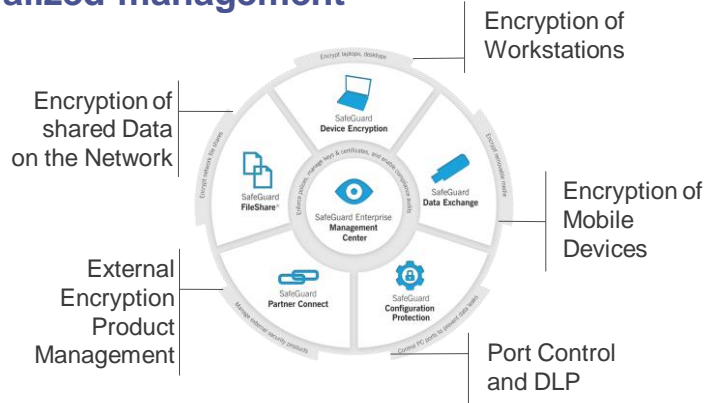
alized Management

Encryption of Workstations

Encryption of shared Data on the Network

Encryption of Mobile Devices

External Encryption Product Management

Port Control and DLP

Encrypt laptops, desktops

SafeGuard
Device Encryption

Encrypt removable media

SafeGuard
Data Exchange

SafeGuard
Configuration Protection

Control PC ports to prevent data leaks

SafeGuard
Partner Connect

Manage external security products

SafeGuard
FileShare

Encrypt network file shares

Enforce policies, manage keys & certificates, and enable compliance audits

SafeGuard Enterprise
Management Center